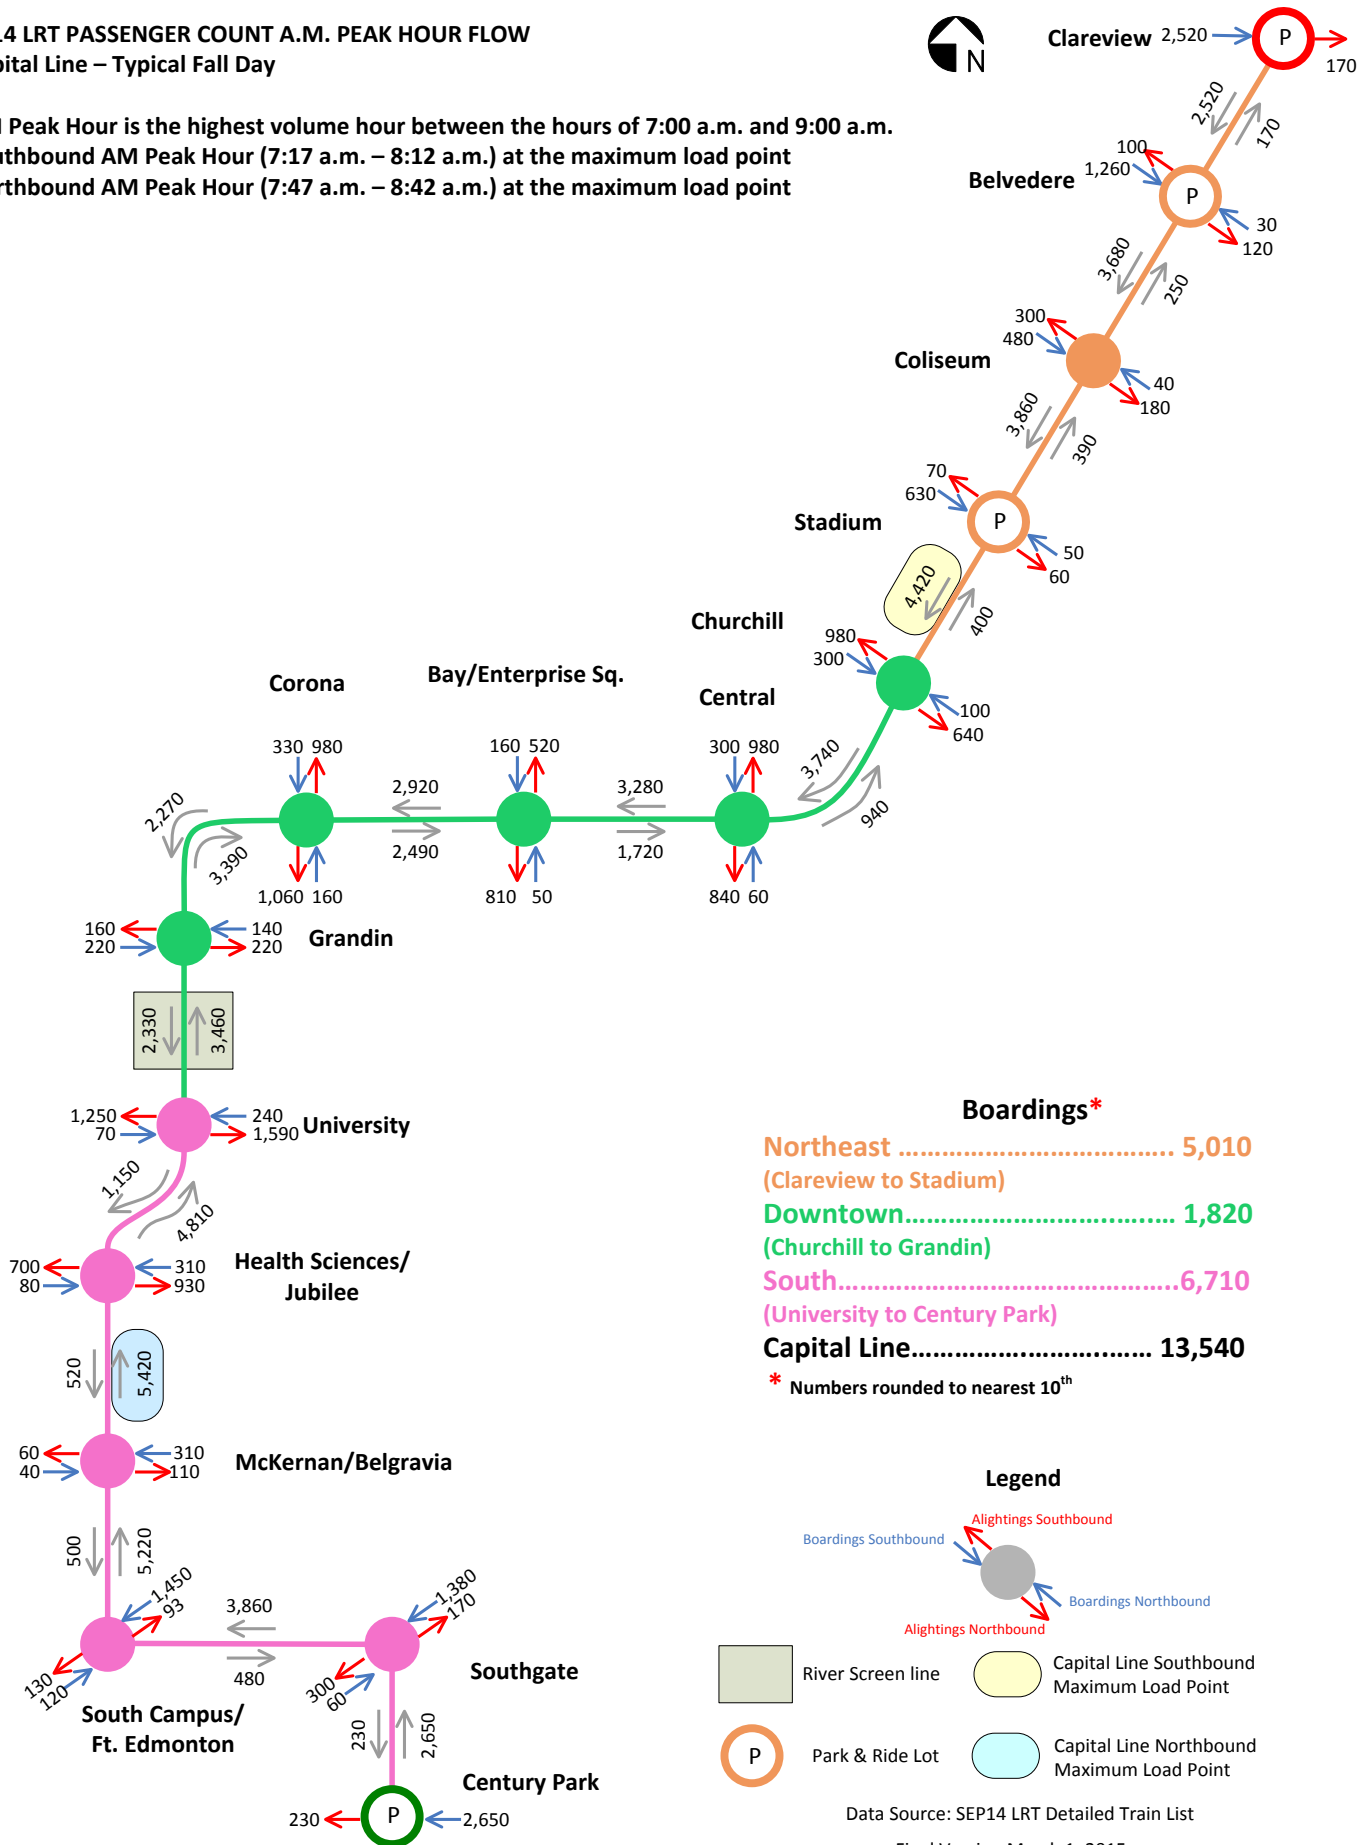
4 LRT PASSENGER COUNT A.M. PEAK HOUR FLOW
ital Line – Typical Fall Day

Peak Hour is the highest volume hour between the hours of 7:00 a.m. and 9:00 a.m.
thbound AM Peak Hour (7:17 a.m. – 8:12 a.m.) at the maximum load point
rthbound AM Peak Hour (7:47 a.m. – 8:42 a.m.) at the maximum load point

N

Clareview 2,520 P 170
2,520 170
Belvedere 100 1,260 P 30 120
3,680 250
Coliseum 300 480 40 180
3,860 390
Stadium 70 630 P 50 60
4,420 400
Churchill 980 300 100 640
Central
3,740 940
300 980
840 60
3,280 1,720
Bay/Enterprise Sq.
160 520
810 50
2,920 2,490
Corona
330 980
1,060 160
2,270 3,390
Grandin 160 220 140 220
2,330 3,460
University 1,250 70 240 1,590
1,150 4,810
Health Sciences/ Jubilee 700 80 310 930
520 5,420
McKernan/Belgravia 60 40 310 110
500 5,220
1,450 93
3,860 480
1,380 170
South Campus/ Ft. Edmonton 130 120
Southgate 300 60
230 2,650
Century Park 230 P 2,650

Boardings*
Northeast ...................................... 5,010
(Clareview to Stadium)
Downtown.................................... 1,820
(Churchill to Grandin)
South.............................................6,710
(University to Century Park)
Capital Line................................. 13,540
* Numbers rounded to nearest 10$^{th}$

Legend
Alightings Southbound
Boardings Southbound
Boardings Northbound
Alightings Northbound
River Screen line
Capital Line Southbound Maximum Load Point
P Park & Ride Lot
Capital Line Northbound Maximum Load Point
Data Source: SEP14 LRT Detailed Train List
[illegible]